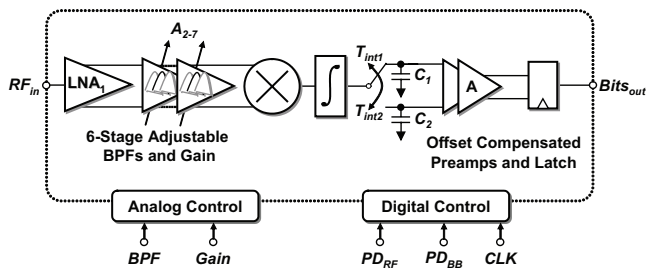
$A_{2\text{-}7}$

$RF_{in}$

$LNA_1$

$T_{int1}$

$C_1$

$T_{int2}$

$C_2$

A

$Bits_{out}$

6-Stage Adjustable BPFs and Gain

Offset Compensated Preamps and Latch

Analog Control

Digital Control

BPF

Gain

$PD_{RF}$

$PD_{BB}$

CLK